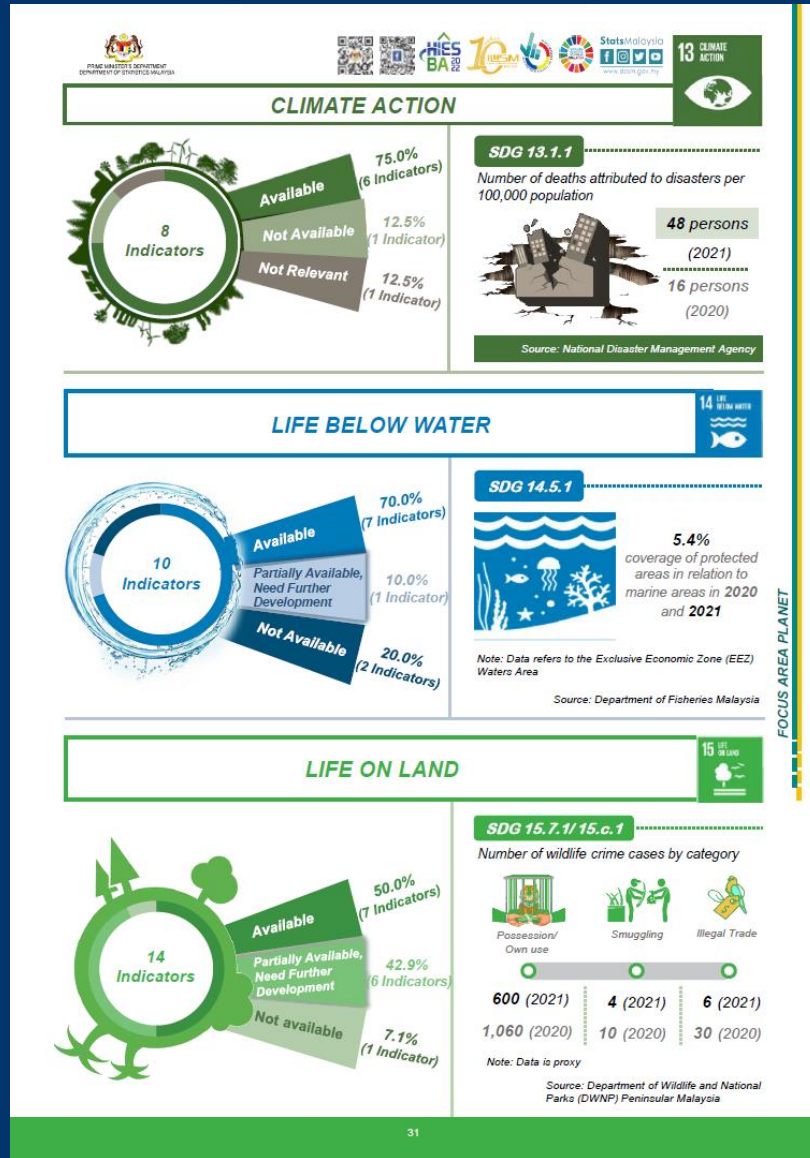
PRIME MINISTER'S DEPARTMENT
DEPARTMENT OF STATISTICS MALAYSIA

HIES BA 2022

StatsMalaysia
www.dosm.gov.my

13 CLIMATE ACTION

CLIMATE ACTION

8 Indicators

Available 75.0% (6 Indicators)
Not Available 12.5% (1 Indicator)
Not Relevant 12.5% (1 Indicator)

SDG 13.1.1

Number of deaths attributed to disasters per 100,000 population

48 persons (2021)

16 persons (2020)

Source: National Disaster Management Agency

LIFE BELOW WATER

14 LIFE BELOW WATER

10 Indicators

Available 70.0% (7 Indicators)
Partially Available, Need Further Development 10.0% (1 Indicator)
Not Available 20.0% (2 Indicators)

SDG 14.5.1

5.4% coverage of protected areas in relation to marine areas in 2020 and 2021

Note: Data refers to the Exclusive Economic Zone (EEZ) Waters Area

Source: Department of Fisheries Malaysia

FOCUS AREA PLANET

LIFE ON LAND

15 LIFE ON LAND

14 Indicators

Available 50.0% (7 Indicators)
Partially Available, Need Further Development 42.9% (6 Indicators)
Not available 7.1% (1 Indicator)

SDG 15.7.1/ 15.c.1

Number of wildlife crime cases by category

| Possession/ Own use | Smuggling | Illegal Trade |
|---|---|---|
| 600 (2021) | 4 (2021) | 6 (2021) |
| 1,060 (2020) | 10 (2020) | 30 (2020) |

Note: Data is proxy

Source: Department of Wildlife and National Parks (DWNP) Peninsular Malaysia

31